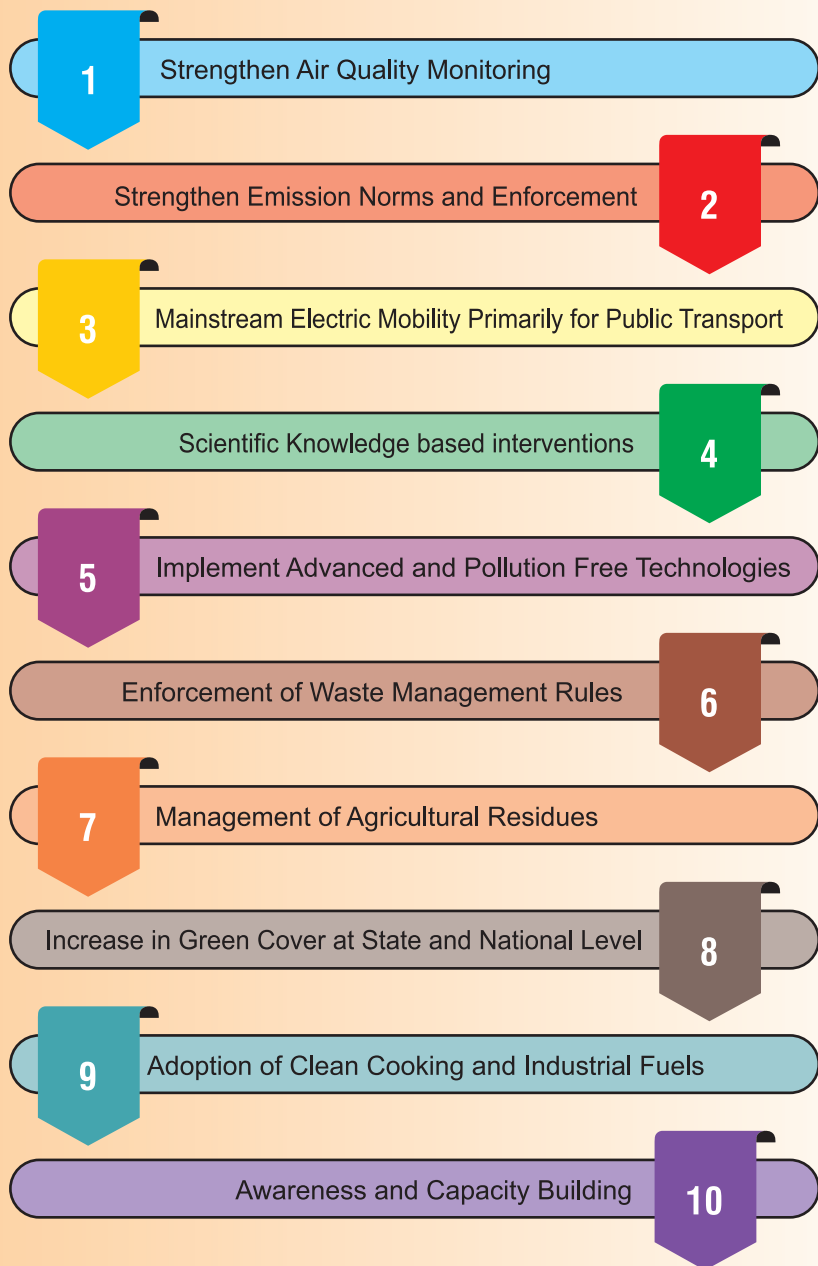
1 Strengthen Air Quality Monitoring

Strengthen Emission Norms and Enforcement 2

3 Mainstream Electric Mobility Primarily for Public Transport

Scientific Knowledge based interventions 4

5 Implement Advanced and Pollution Free Technologies

Enforcement of Waste Management Rules 6

7 Management of Agricultural Residues

Increase in Green Cover at State and National Level 8

9 Adoption of Clean Cooking and Industrial Fuels

Awareness and Capacity Building 10